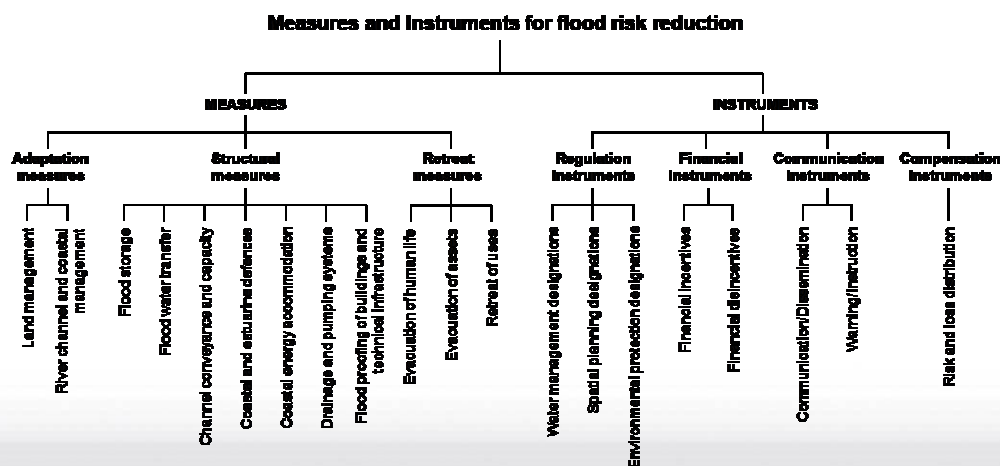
Measures and Instruments for flood risk reduction

MEASURES

INSTRUMENTS

Adaptation measures

Land management

River channel and coastal management

Structural measures

Flood storage

Flood water transfer

Channel conveyance and capacity

Coastal and estuarine defences

Coastal energy accommodation

Drainage and pumping systems

Flood proofing of buildings and technical infrastructure

Retreat measures

Evacuation of human life

Evacuation of assets

Retreat of uses

Regulation instruments

Water management designations

Spatial planning designations

Environmental protection designations

Financial instruments

Financial incentives

Financial disincentives

Communication instruments

Communication/Dissemination

Warning/Instruction

Compensation instruments

Risk and loss distribution